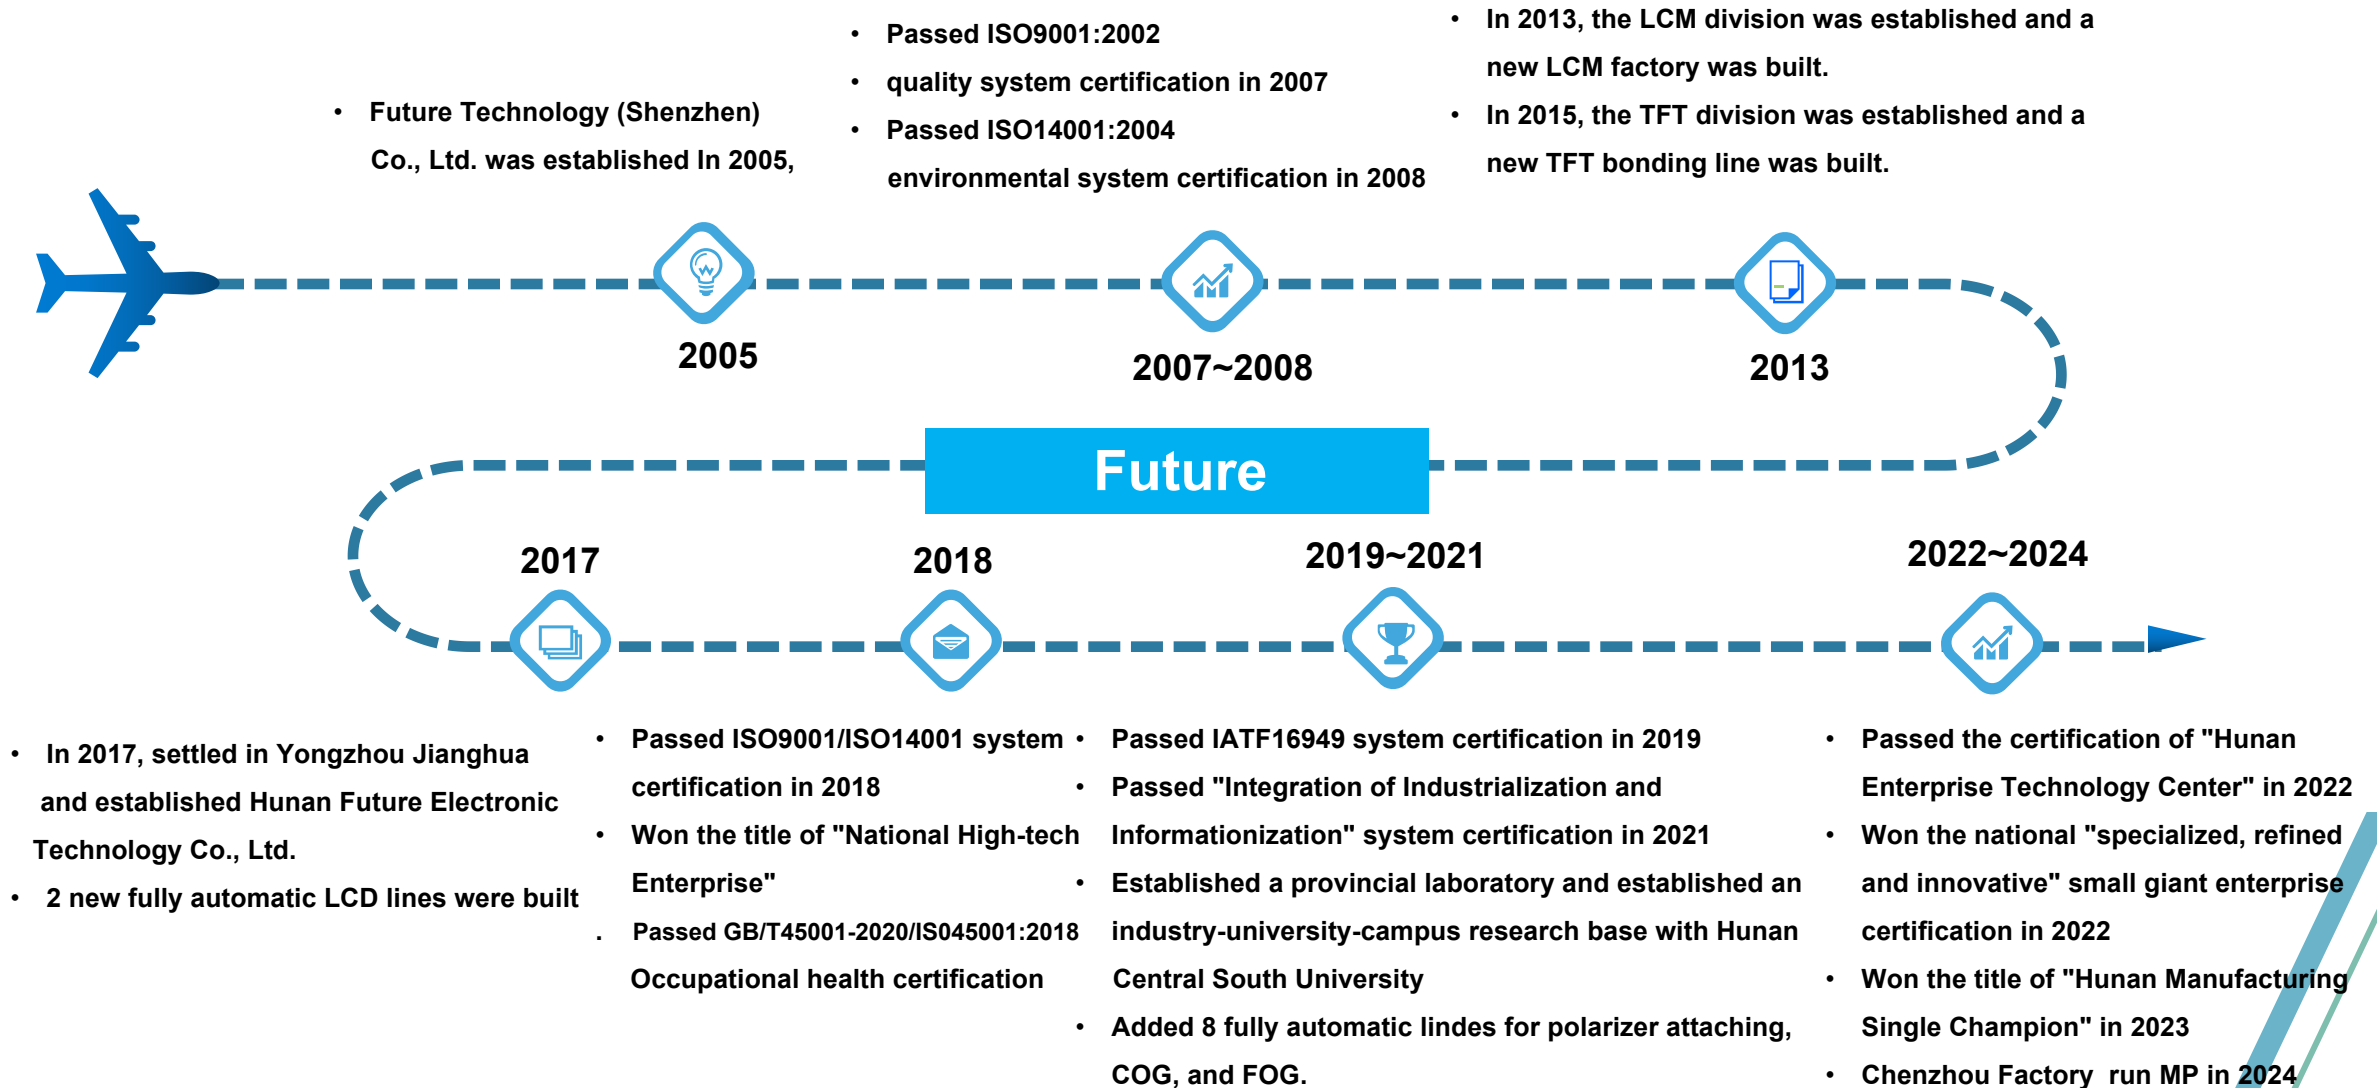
• Future Technology (Shenzhen) Co., Ltd. was established In 2005,

• Passed ISO9001:2002
• quality system certification in 2007
• Passed ISO14001:2004 environmental system certification in 2008

• In 2013, the LCM division was established and a new LCM factory was built.
• In 2015, the TFT division was established and a new TFT bonding line was built.

2005

2007~2008

2013

Future

2017

2018

2019~2021

2022~2024

• In 2017, settled in Yongzhou Jianghua and established Hunan Future Electronic Technology Co., Ltd.
• 2 new fully automatic LCD lines were built

• Passed ISO9001/ISO14001 system certification in 2018
• Won the title of "National High-tech Enterprise"
. Passed GB/T45001-2020/IS045001:2018 Occupational health certification

• Passed IATF16949 system certification in 2019
• Passed "Integration of Industrialization and Informationization" system certification in 2021
• Established a provincial laboratory and established an industry-university-campus research base with Hunan Central South University
• Added 8 fully automatic lindes for polarizer attaching, COG, and FOG.

• Passed the certification of "Hunan Enterprise Technology Center" in 2022
• Won the national "specialized, refined and innovative" small giant enterprise certification in 2022
• Won the title of "Hunan Manufacturing Single Champion" in 2023
• Chenzhou Factory run MP in 2024